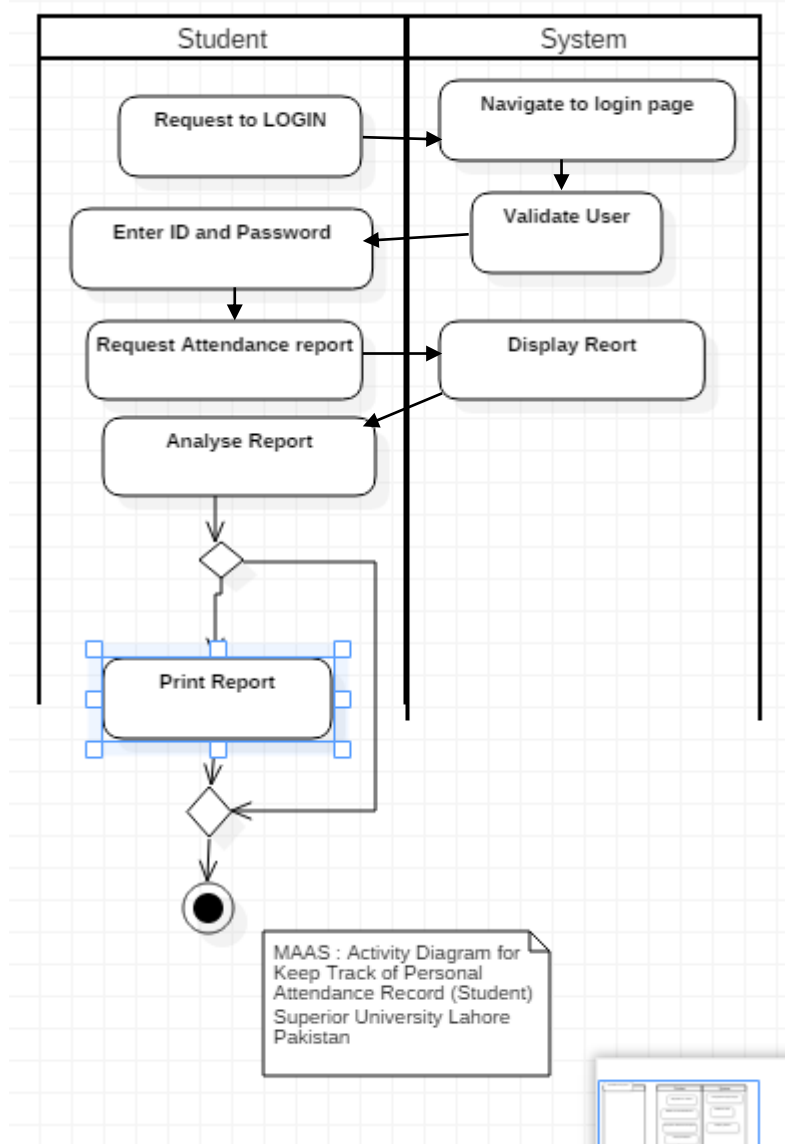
Student

System

Request to LOGIN

Navigate to login page

Validate User

Enter ID and Password

Request Attendance report

Display Reort

Analyse Report

Print Report

MAAS : Activity Diagram for Keep Track of Personal Attendance Record (Student) Superior University Lahore Pakistan